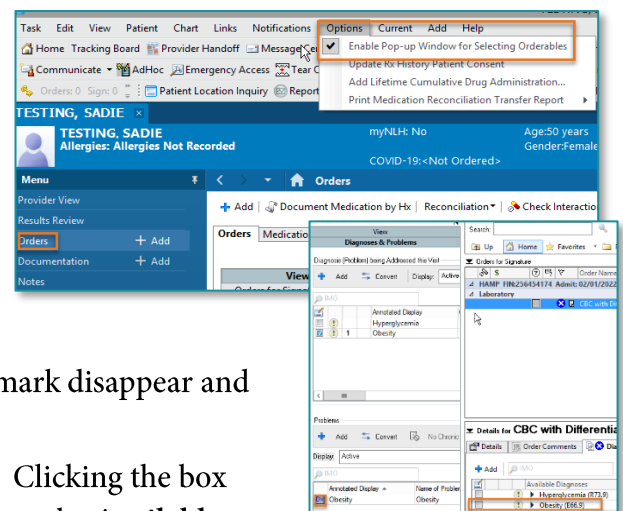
Task Edit View Patient Chart Links Notifications Options Current Add Help

Home Tracking Board Provider Handoff Message Cen

Communicate AdHoc Emergency Access Tear O

Orders: 0 Sign: 0 Patient Location Inquiry Report

Enable Pop-up Window for Selecting Orderables
Update Rx History Patient Consent
Add Lifetime Cumulative Drug Administration...
Print Medication Reconciliation Transfer Report

TESTING, SADIE

TESTING, SADIE
Allergies: Allergies Not Recorded

myNLH: No
COVID-19:<Not Ordered>

Age:50 years
Gender:Female

Menu
Provider View
Results Review
Orders + Add
Documentation + Add
Notes

Orders

+ Add Document Medication by Hx Reconciliation Check Interactio

Orders Medicatio

View
Orders for Sign

View
Diagnoses & Problems
Diagnosis (Problem) being Addressed this Visit
+ Add Convert Display: Active
IMO
Annotated Display
Hyperglycemia
1 Obesity

Problems
+ Add Convert No Chronic
Display: Active
Annotated Display Name of Problem
Obesity Obesity

Search
Up Home Favorites
Orders for Signature
$ Order Name
HAMP FIN:256454174 Admit: 02/01/2022
Laboratory
CBC with Di

Details for CBC with Differentia
Details Order Comments Dia
+ Add IMO
Available Diagnoses
Hyperglycemia (R73.9)
Obesity (E66.9)

mark disappear and

Clicking the box